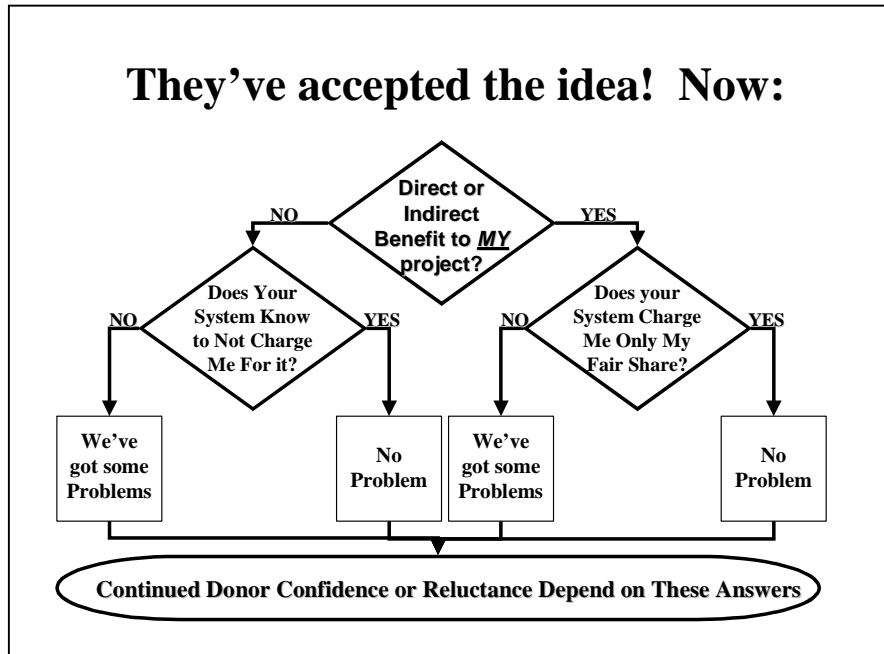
They've accepted the idea! Now:

Direct or Indirect Benefit to *MY* project?

NO

YES

Does Your System Know to Not Charge Me For it?

NO

YES

Does your System Charge Me Only My Fair Share?

NO

YES

We've got some Problems

No Problem

We've got some Problems

No Problem

Continued Donor Confidence or Reluctance Depend on These Answers